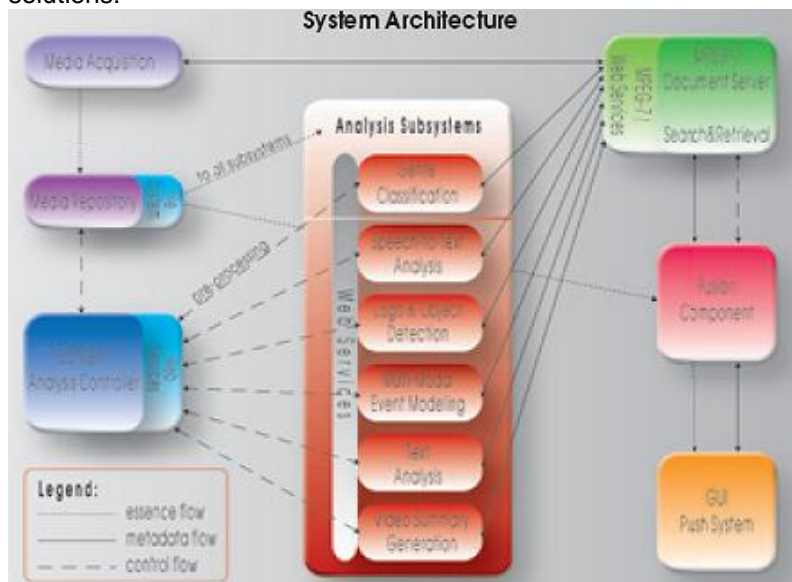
solutions.

System Architecture

Media Acquisition

Media Repository

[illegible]

to all subsystems

pre-processing

Analysis Controller

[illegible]

Analysis Subsystems

Web Services

Genre Classification

Speech/Text Analysis

Logo & Object Detection

Multi-Modal Event Modeling

Text Analysis

Video Summary Generation

MPEG-7 / Web Services

MPEG-7 Document Server

Search&Retrieval

Fusion Component

GUI Push System

Legend:

essence flow

metadata flow

control flow